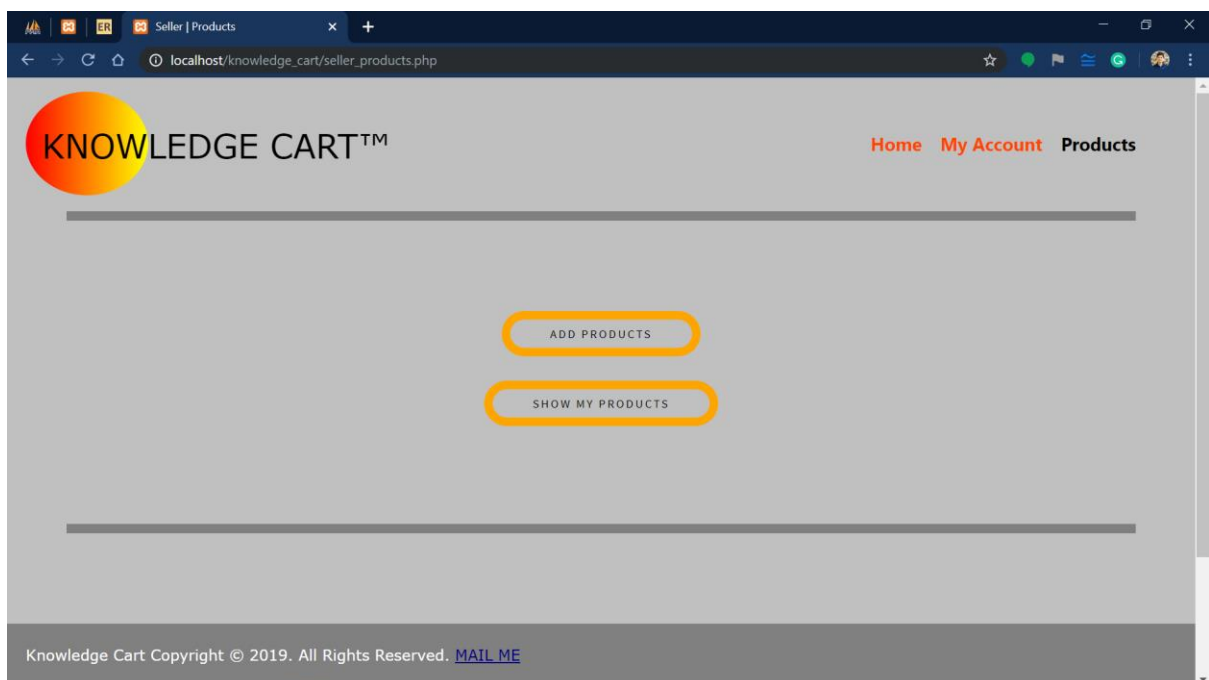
ER

Seller | Products

localhost/knowledge_cart/seller_products.php

KNOWLEDGE CART™

Home My Account Products

ADD PRODUCTS

SHOW MY PRODUCTS

Knowledge Cart Copyright © 2019. All Rights Reserved. MAIL ME